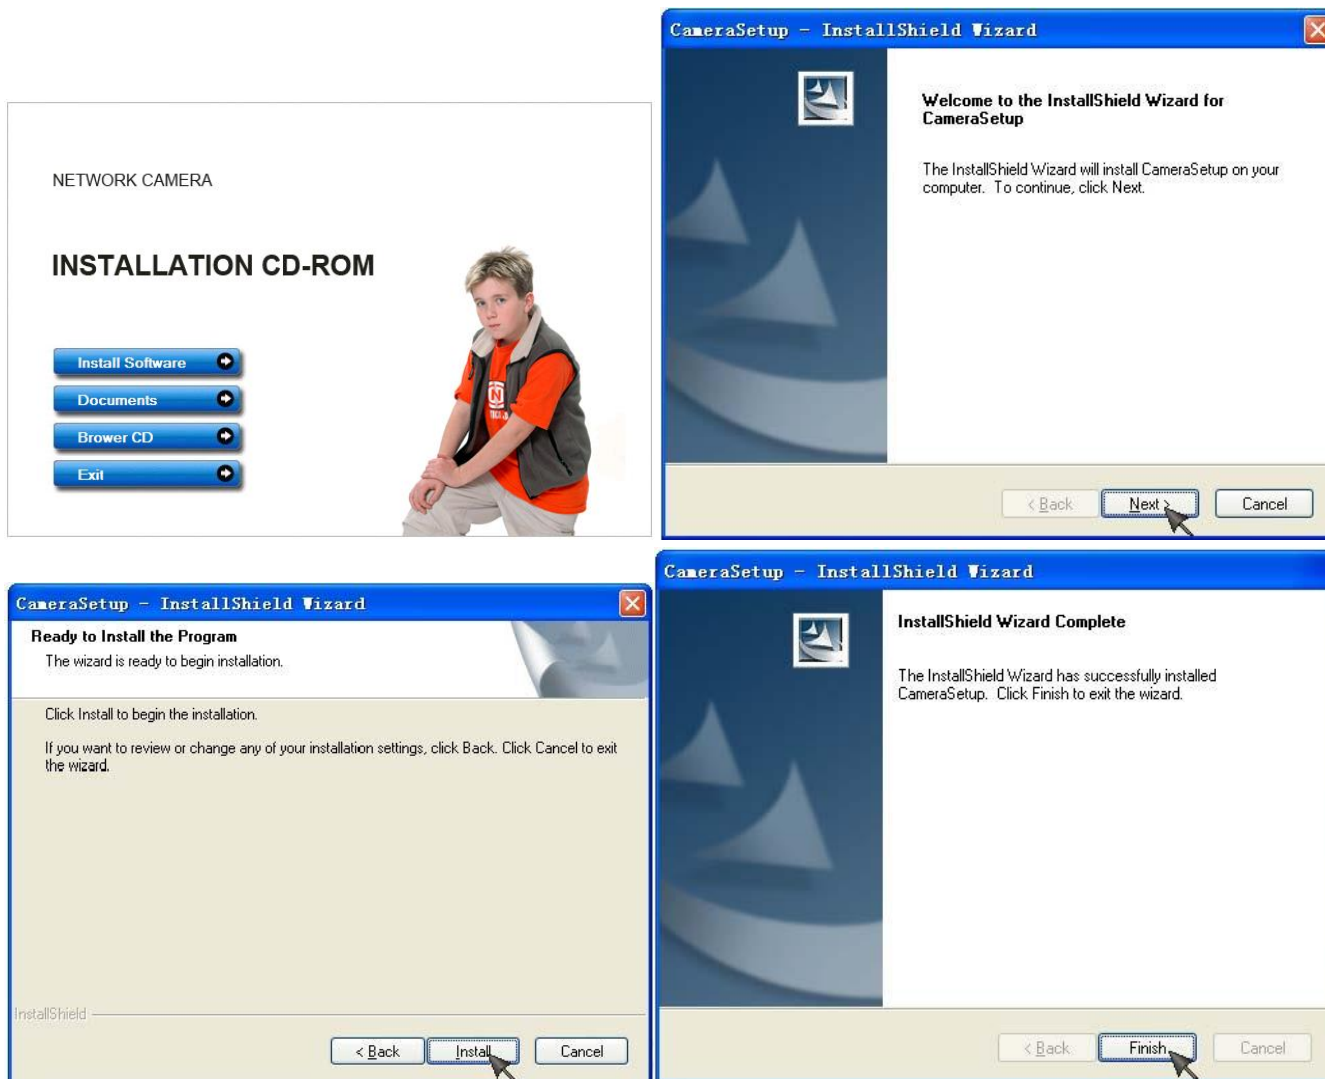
NETWORK CAMERA

INSTALLATION CD-ROM

Install Software

Documents

Brower CD

Exit

CameraSetup - InstallShield Wizard

Welcome to the InstallShield Wizard for CameraSetup

The InstallShield Wizard will install CameraSetup on your computer. To continue, click Next.

< Back Next > Cancel

CameraSetup - InstallShield Wizard

Ready to Install the Program

The wizard is ready to begin installation.

Click Install to begin the installation.

If you want to review or change any of your installation settings, click Back. Click Cancel to exit the wizard.

InstallShield

< Back Install Cancel

CameraSetup - InstallShield Wizard

InstallShield Wizard Complete

The InstallShield Wizard has successfully installed CameraSetup. Click Finish to exit the wizard.

< Back Finish Cancel